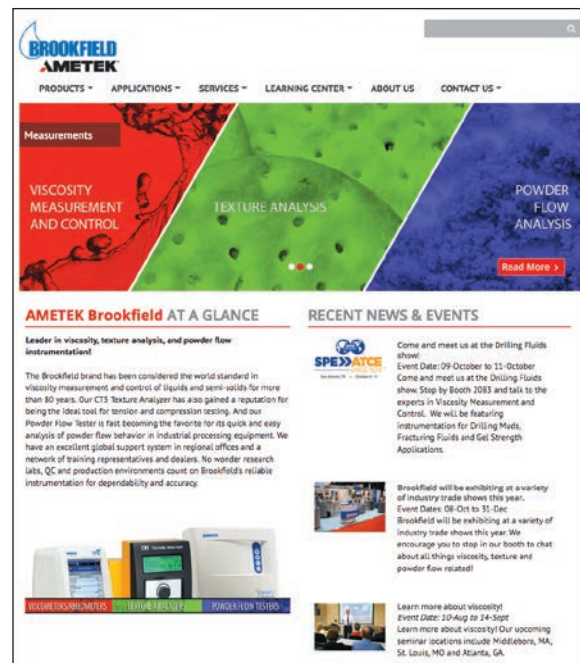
BROOKFIELD
AMETEK

PRODUCTS ▾ APPLICATIONS ▾ SERVICES ▾ LEARNING CENTER ▾ ABOUT US CONTACT US ▾

Measurements

VISCOSITY MEASUREMENT AND CONTROL

TEXTURE ANALYSIS

POWDER FLOW ANALYSIS

Read More >

AMETEK Brookfield AT A GLANCE

Leader in viscosity, texture analysis, and powder flow instrumentation!

The Brookfield brand has been considered the world standard in viscosity measurement and control of liquids and semi-solids for more than 80 years. Our CT3 Texture Analyzer has also gained a reputation for being the ideal tool for tension and compression testing. And our Powder Flow Tester is fast becoming the favorite for its quick and easy analysis of powder flow behavior in industrial processing equipment. We have an excellent global support system in regional offices and a network of training representatives and dealers. No wonder research labs, QC and production environments count on Brookfield's reliable instrumentation for dependability and accuracy.

VISCOMETERS/RHEOMETERS TEXTURE ANALYZERS POWDER FLOW TESTERS

RECENT NEWS & EVENTS

SPE ATCE

Come and meet us at the Drilling Fluids show!
Event Date: 09-October to 11-October
Come and meet us at the Drilling Fluids show. Stop by Booth 2083 and talk to the experts in Viscosity Measurement and Control. We will be featuring instrumentation for Drilling Muds, Fracturing Fluids and Gel Strength Applications.

Brookfield will be exhibiting at a variety of industry trade shows this year.
Event Dates: 08-Oct to 31-Dec
Brookfield will be exhibiting at a variety of industry trade shows this year. We encourage you to stop in our booth to chat about all things viscosity, texture and powder flow related!

Learn more about viscosity!
Event Date: 10-Aug to 14-Sept
Learn more about viscosity! Our upcoming seminar locations include Middleboro, MA, St. Louis, MO and Atlanta, GA.